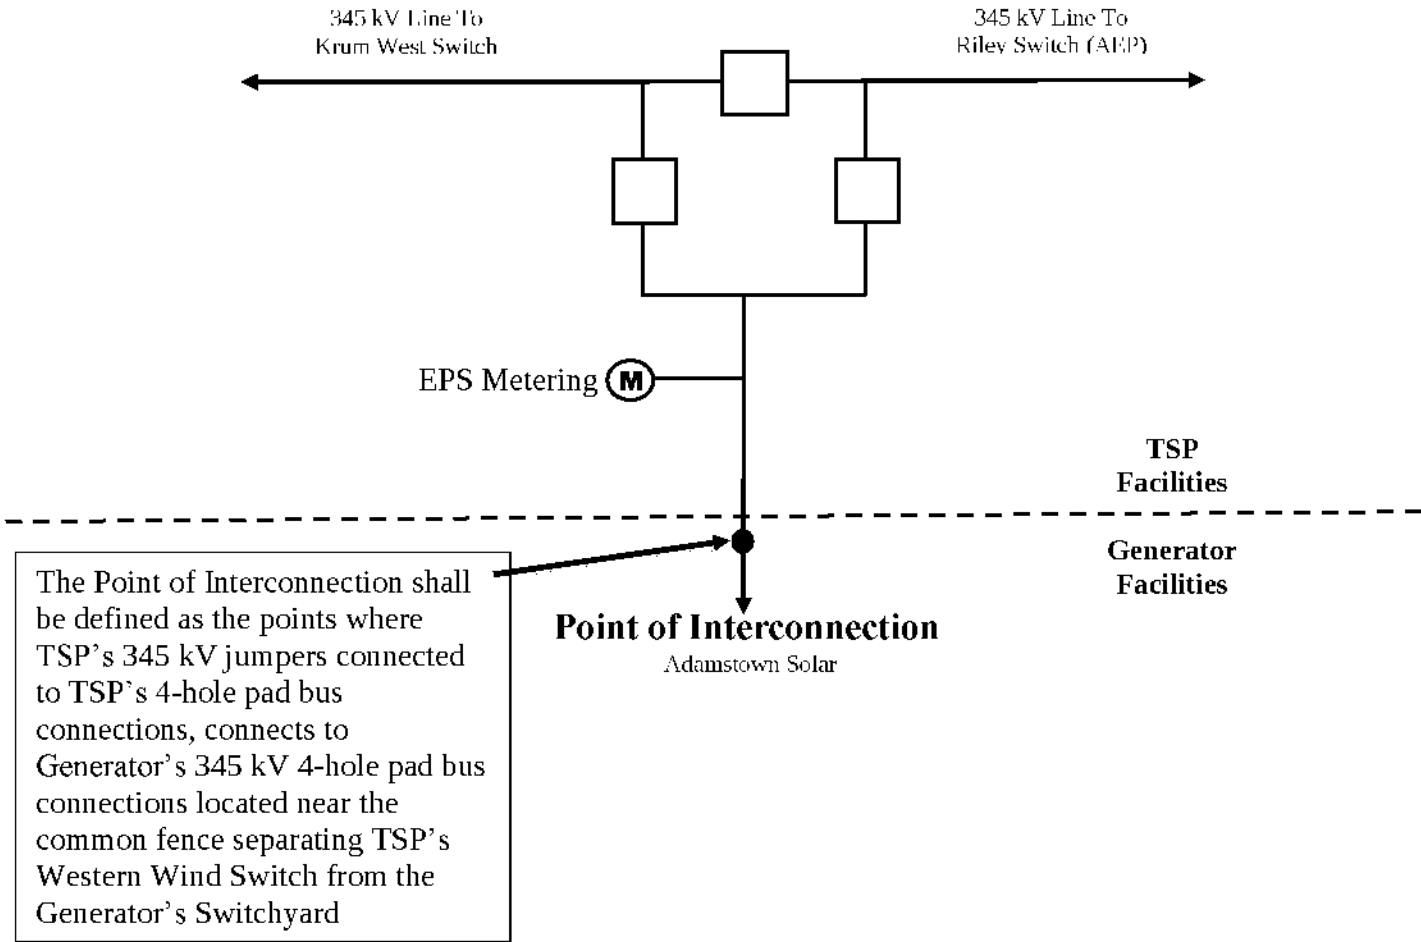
345 kV Line To
Krum West Switch

345 kV Line To
Riley Switch (AEP)

EPS Metering M

TSP
Facilities

Generator
Facilities

The Point of Interconnection shall be defined as the points where TSP's 345 kV jumpers connected to TSP's 4-hole pad bus connections, connects to Generator's 345 kV 4-hole pad bus connections located near the common fence separating TSP's Western Wind Switch from the Generator's Switchyard

Point of Interconnection
Adamstown Solar